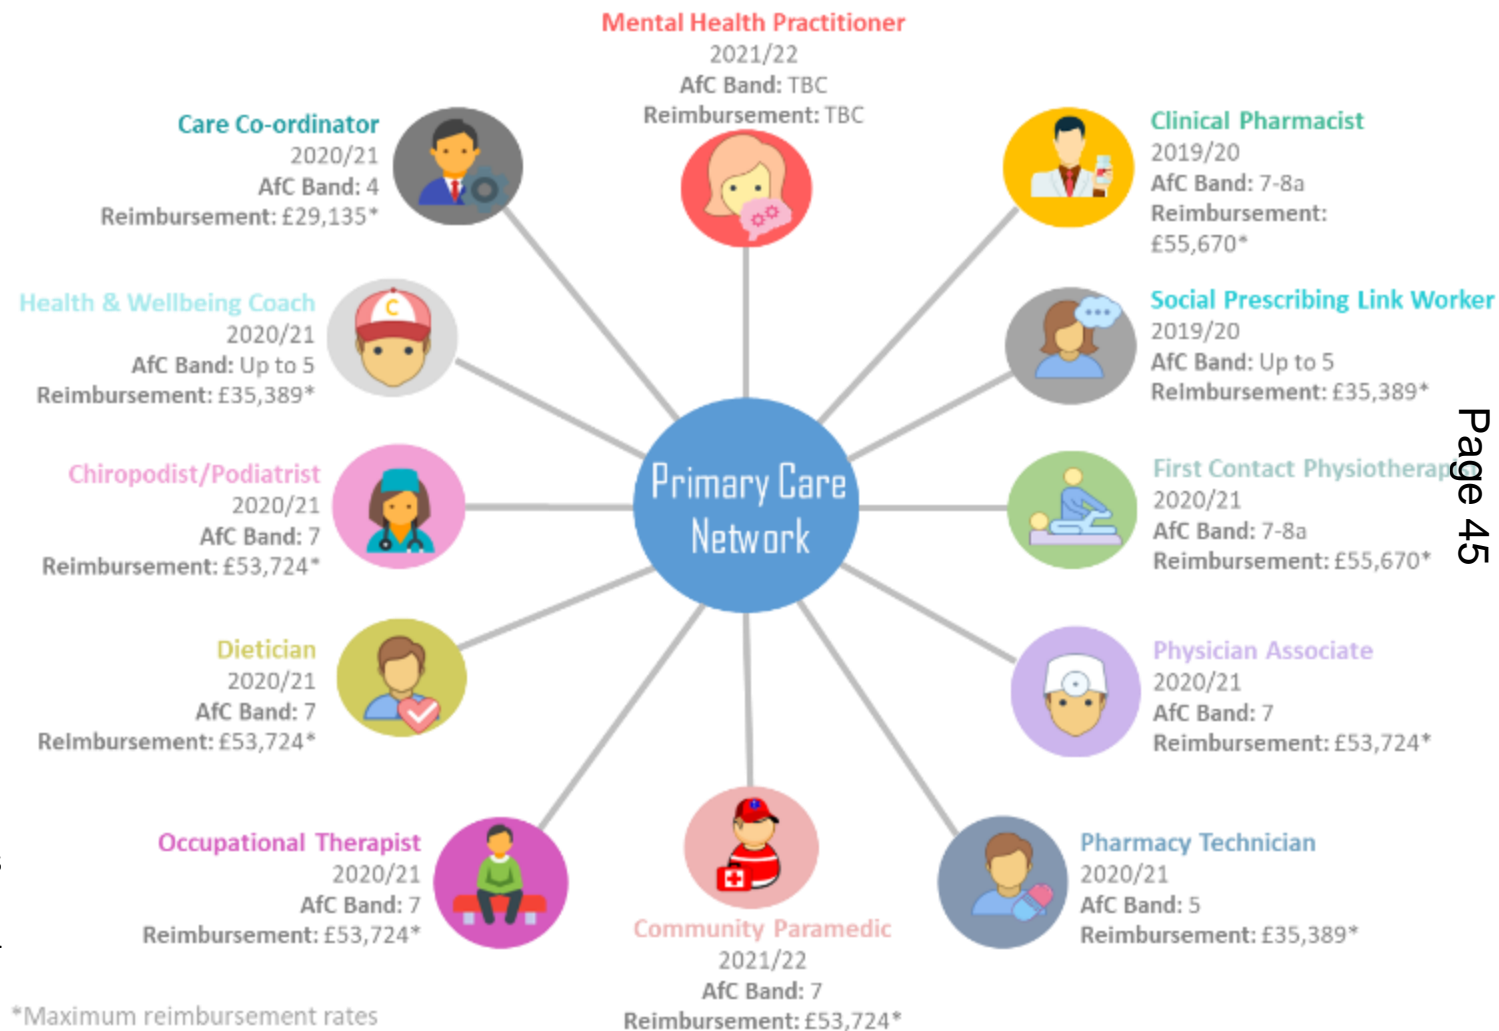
Mental Health Practitioner
2021/22
AfC Band: TBC
Reimbursement: TBC

Care Co-ordinator
2020/21
AfC Band: 4
Reimbursement: £29,135*

Clinical Pharmacist
2019/20
AfC Band: 7-8a
Reimbursement: £55,670*

Health & Wellbeing Coach
2020/21
AfC Band: Up to 5
Reimbursement: £35,389*

Social Prescribing Link Worker
2019/20
AfC Band: Up to 5
Reimbursement: £35,389*

Primary Care Network

Chiropodist/Podiatrist
2020/21
AfC Band: 7
Reimbursement: £53,724*

First Contact Physiotherap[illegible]
2020/21
AfC Band: 7-8a
Reimbursement: £55,670*

Page 45

Dietician
2020/21
AfC Band: 7
Reimbursement: £53,724*

Physician Associate
2020/21
AfC Band: 7
Reimbursement: £53,724*

Occupational Therapist
2020/21
AfC Band: 7
Reimbursement: £53,724*

Community Paramedic
2021/22
AfC Band: 7
Reimbursement: £53,724*

Pharmacy Technician
2020/21
AfC Band: 5
Reimbursement: £35,389*

*Maximum reimbursement rates